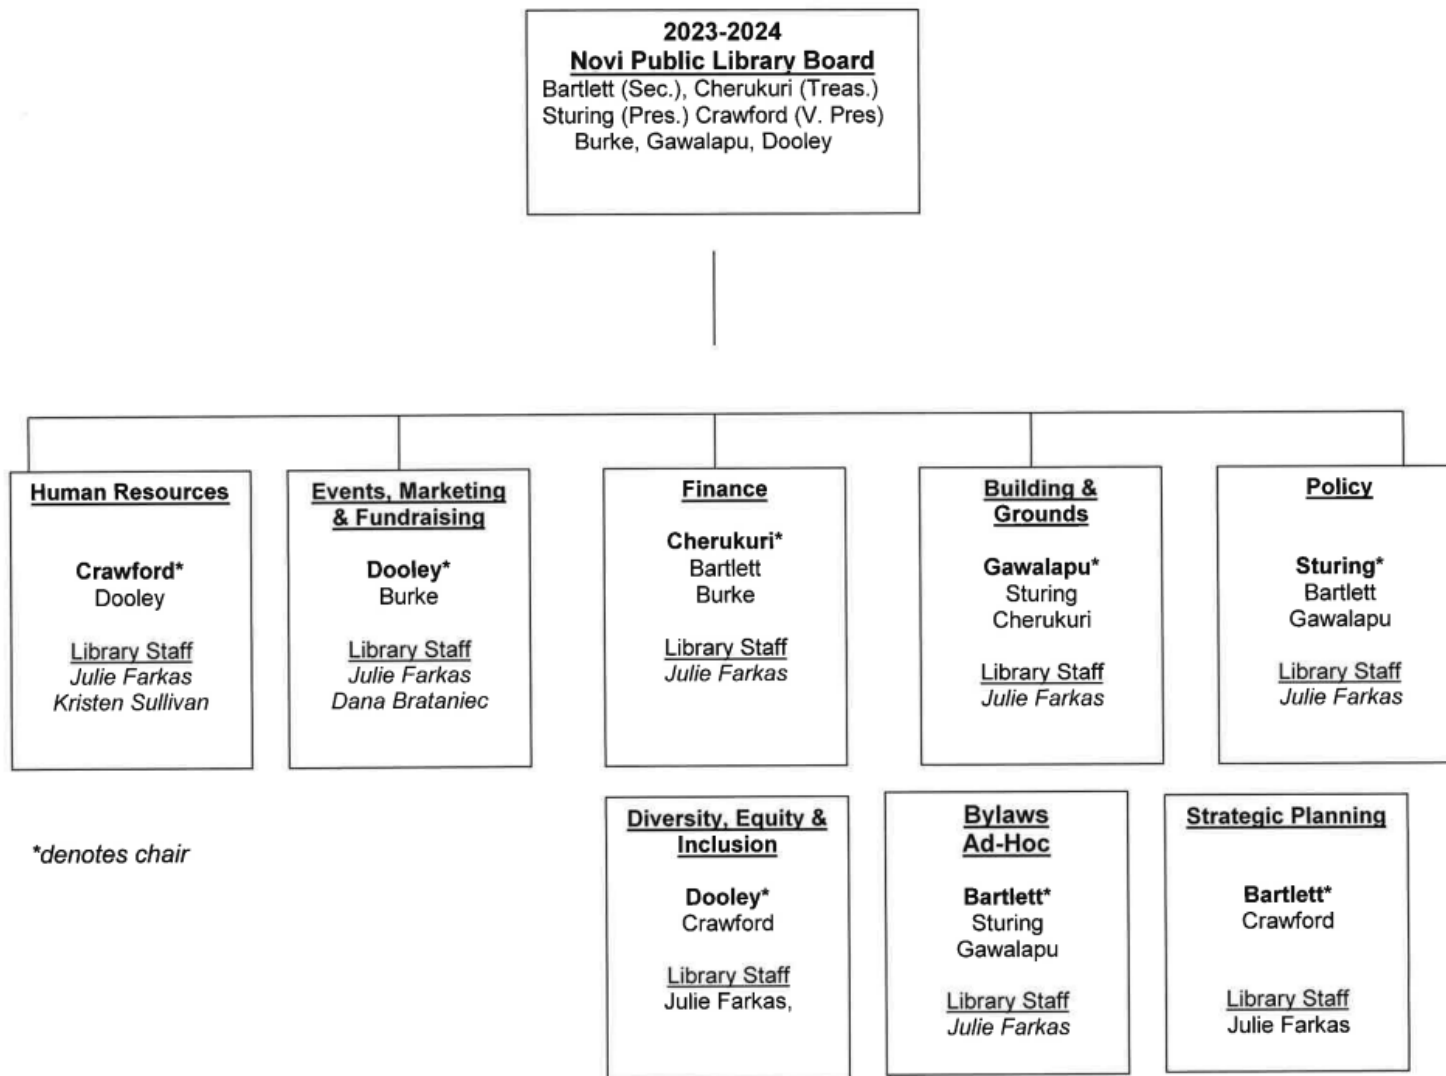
2023-2024
Novi Public Library Board
Bartlett (Sec.), Cherukuri (Treas.)
Sturing (Pres.) Crawford (V. Pres)
Burke, Gawalapu, Dooley

Human Resources

Crawford*
Dooley

Library Staff
Julie Farkas
Kristen Sullivan

Events, Marketing & Fundraising

Dooley*
Burke

Library Staff
Julie Farkas
Dana Brataniec

Finance

Cherukuri*
Bartlett
Burke

Library Staff
Julie Farkas

Building & Grounds

Gawalapu*
Sturing
Cherukuri

Library Staff
Julie Farkas

Policy

Sturing*
Bartlett
Gawalapu

Library Staff
Julie Farkas

*denotes chair

Diversity, Equity & Inclusion

Dooley*
Crawford

Library Staff
Julie Farkas,

Bylaws Ad-Hoc

Bartlett*
Sturing
Gawalapu

Library Staff
Julie Farkas

Strategic Planning

Bartlett*
Crawford

Library Staff
Julie Farkas